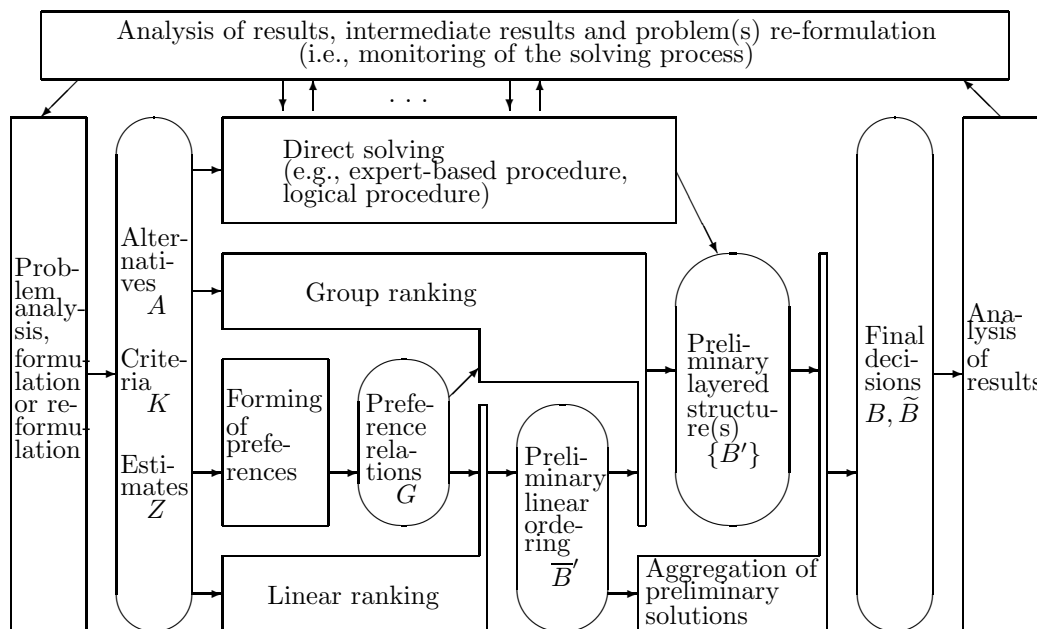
Analysis of results, intermediate results and problem(s) re-formulation (i.e., monitoring of the solving process)

. . .

Problem analysis, formulation or reformulation

Alternatives $A$

Criteria $K$

Estimates $Z$

Direct solving (e.g., expert-based procedure, logical procedure)

Group ranking

Forming of preferences

Preference relations $G$

Preliminary linear ordering $\overline{B}'$

Linear ranking

Preliminary layered structure(s) $\{B'\}$

Aggregation of preliminary solutions

Final decisions $B, \widetilde{B}$

Analysis of result